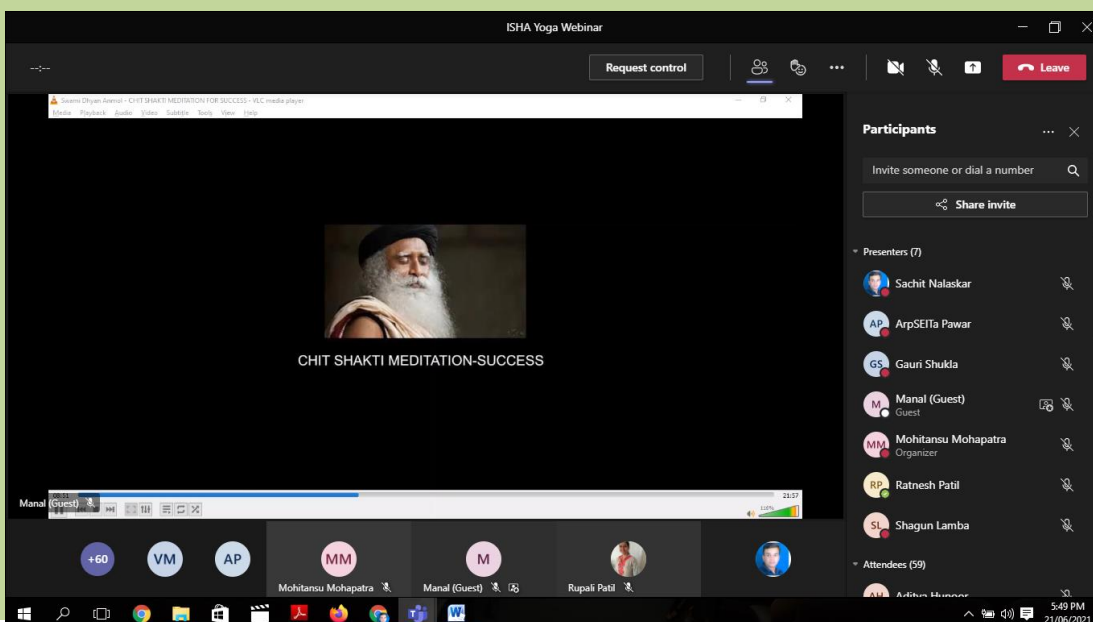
ISHA Yoga Webinar

--:--

Request control

Leave

Swami Dhyan Anmol - CHIT SHAKTI MEDITATION FOR SUCCESS - VLC media player

Media Playback Audio Video Subtitle Tools View Help

CHIT SHAKTI MEDITATION-SUCCESS

Manal (Guest)

21:57

Participants

Invite someone or dial a number

Share invite

Presenters (7)

Sachit Nalaskar

AP ArpSEITa Pawar

GS Gauri Shukla

M Manal (Guest)
Guest

MM Mohitansu Mohapatra
Organizer

RP Ratnesh Patil

SL Shagun Lamba

Attendees (59)

AH Aditya Hunoor

+60 VM AP

MM Mohitansu Mohapatra

M Manal (Guest)

Rupali Patil

5:49 PM
21/06/2021